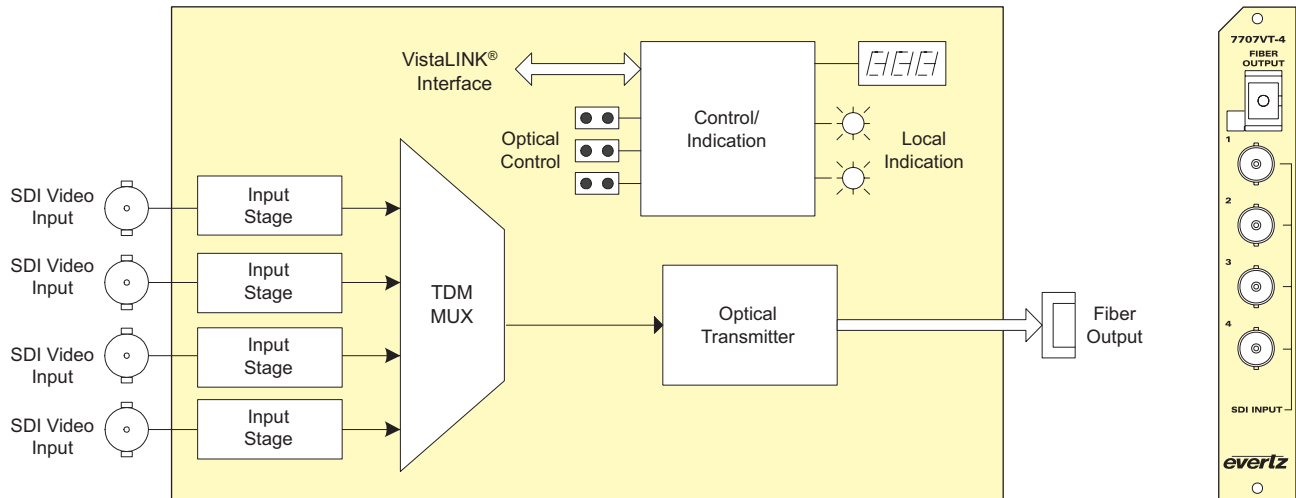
VistaLINK® Interface

Control/ Indication

Optical Control

Local Indication

SDI Video Input

Input Stage

SDI Video Input

Input Stage

SDI Video Input

Input Stage

SDI Video Input

Input Stage

TDM MUX

Optical Transmitter

Fiber Output

7707VT-4

FIBER OUTPUT

1

2

3

4

SDI INPUT

evertz